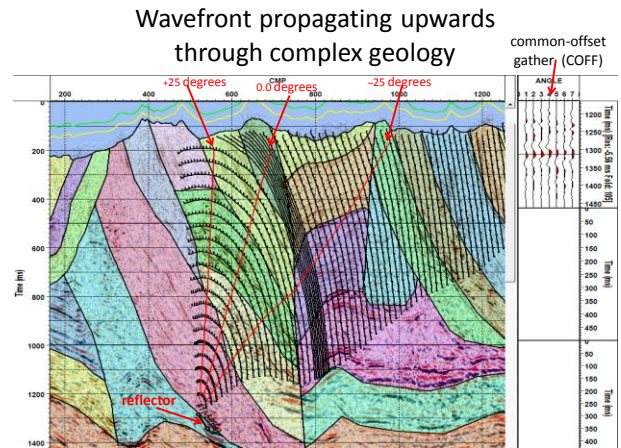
Wavefront propagating upwards through complex geology

common-offset gather (COFF)

+25 degrees
0.0 degrees
–25 degrees
CMP
200
400
600
800
1000
1200

0
200
400
600
800
1000
1200
1400
Time (ms)

reflector

ANGLE
0 1 2 3 4 5 6 7

1200
1250
1300
1350
1400
1450
Time (ms) (Flat: -5.58 ms Fold: 105)

50
100
150
200
250
300
350
400
450
Time (ms)

50
100
150
200
250
300
350
400
Time (ms)